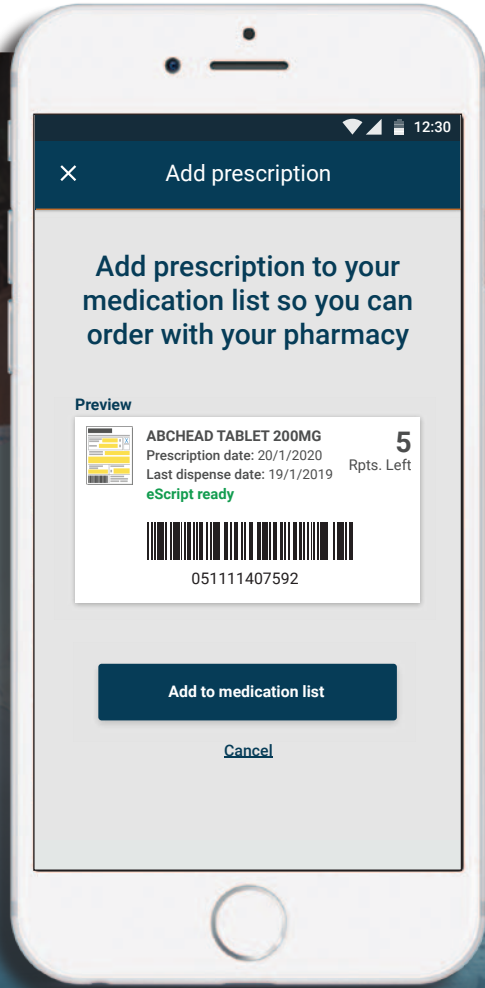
12:30

×

Add prescription

Add prescription to your medication list so you can order with your pharmacy

Preview

ABCHEAD TABLET 200MG
Prescription date: 20/1/2020
Last dispense date: 19/1/2019
eScript ready

5
Rpts. Left

051111407592

Add to medication list

Cancel